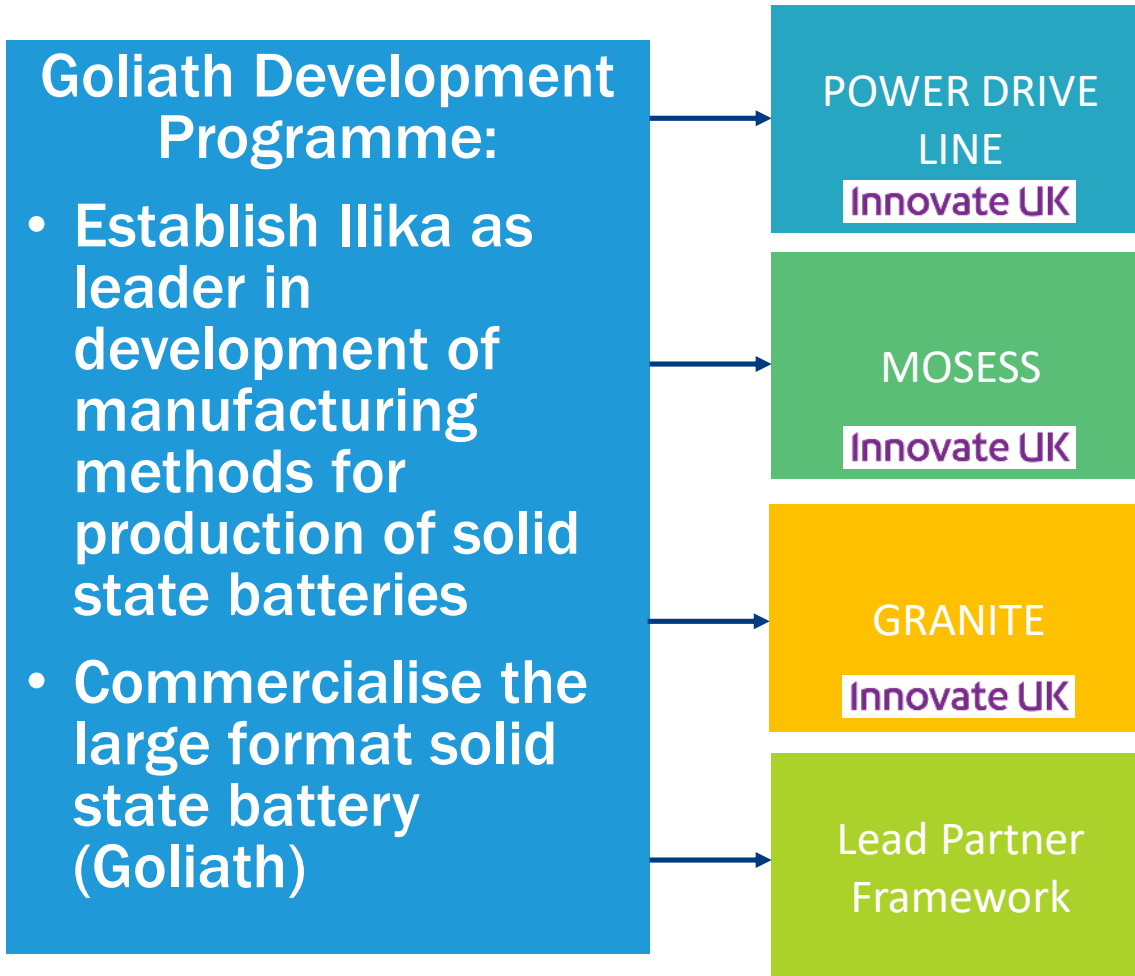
Goliath Development Programme:

• Establish Ilika as leader in development of manufacturing methods for production of solid state batteries

• Commercialise the large format solid state battery (Goliath)

POWER DRIVE LINE
Innovate UK

MOSESS
Innovate UK

GRANITE
Innovate UK

Lead Partner Framework